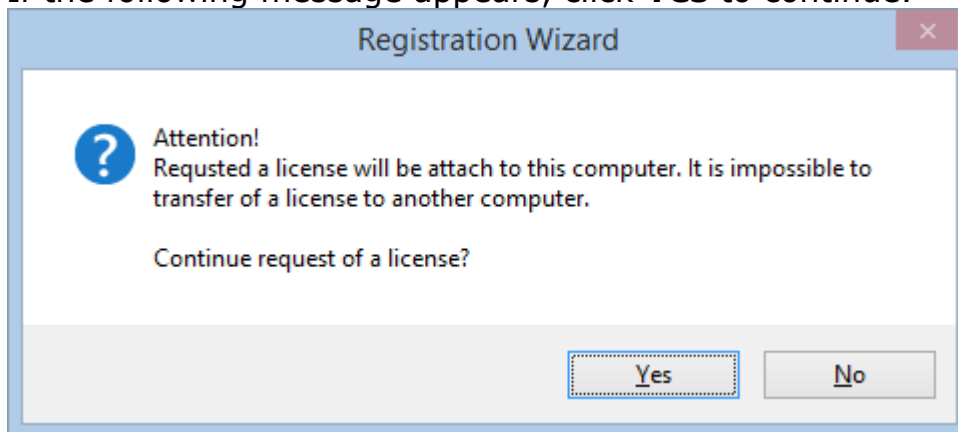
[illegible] the following message appears, click Yes to continue.

Registration Wizard

×

Attention!
Requsted a license will be attach to this computer. It is impossible to transfer of a license to another computer.

Continue request of a license?

Yes

No